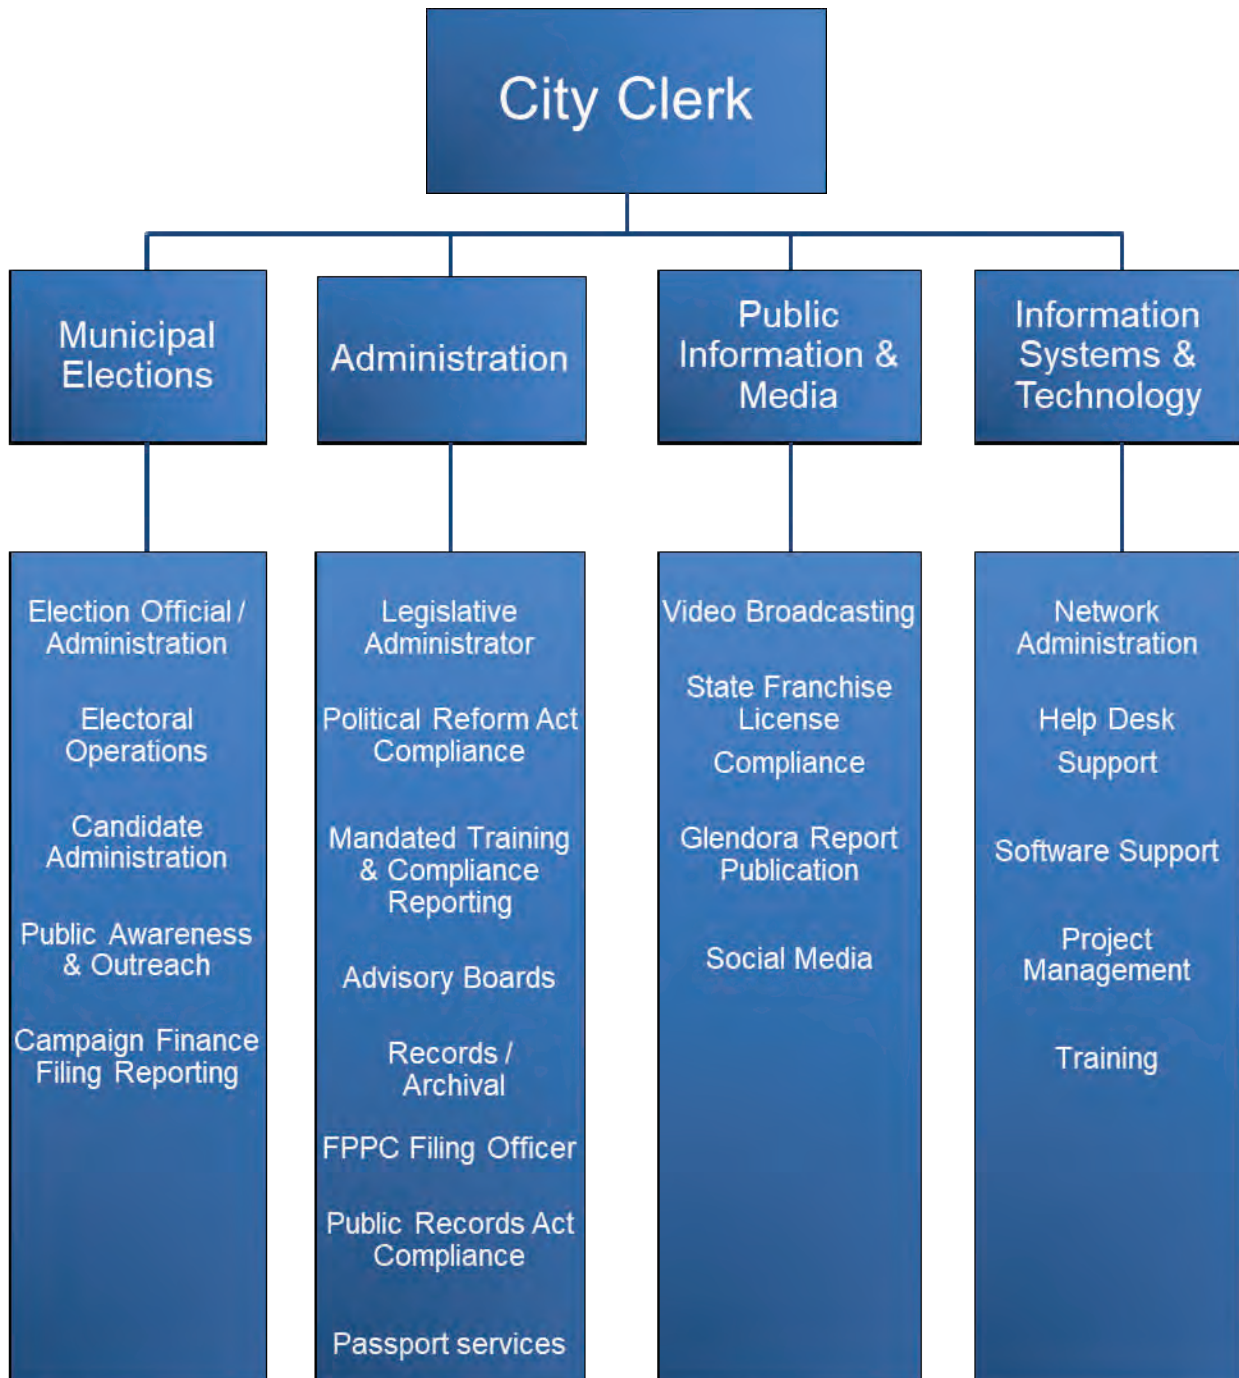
City Clerk

Municipal Elections

Election Official / Administration

Electoral Operations

Candidate Administration

Public Awareness & Outreach

Campaign Finance Filing Reporting

Administration

Legislative Administrator

Political Reform Act Compliance

Mandated Training & Compliance Reporting

Advisory Boards

Records / Archival

FPPC Filing Officer

Public Records Act Compliance

Passport services

Public Information & Media

Video Broadcasting

State Franchise License

Compliance

Glendora Report Publication

Social Media

Information Systems & Technology

Network Administration

Help Desk Support

Software Support

Project Management

Training